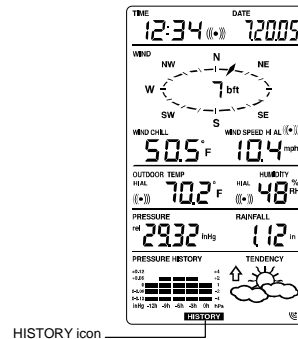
TIME 12:34 ((•)) DATE 7.20.05

WIND
N
NW NE
W 7 bft E
SW SE
S

WIND CHILL 50.5 °F
WIND SPEED HI AL ((•)) 10.4 mph

OUTDOOR TEMP HI AL ((•)) 70.2 °F
HUMIDITY HI AL ((•)) 48 % RH

PRESSURE rel 29.32 inHg
RAINFALL 1.12 in

PRESSURE HISTORY
+0.12 +4
+0.06 +2
0 0
-0.06 -2
-0.12 -4
inHg -12h -6h -3h 0h hPa

TENDENCY

HISTORY

HISTORY icon